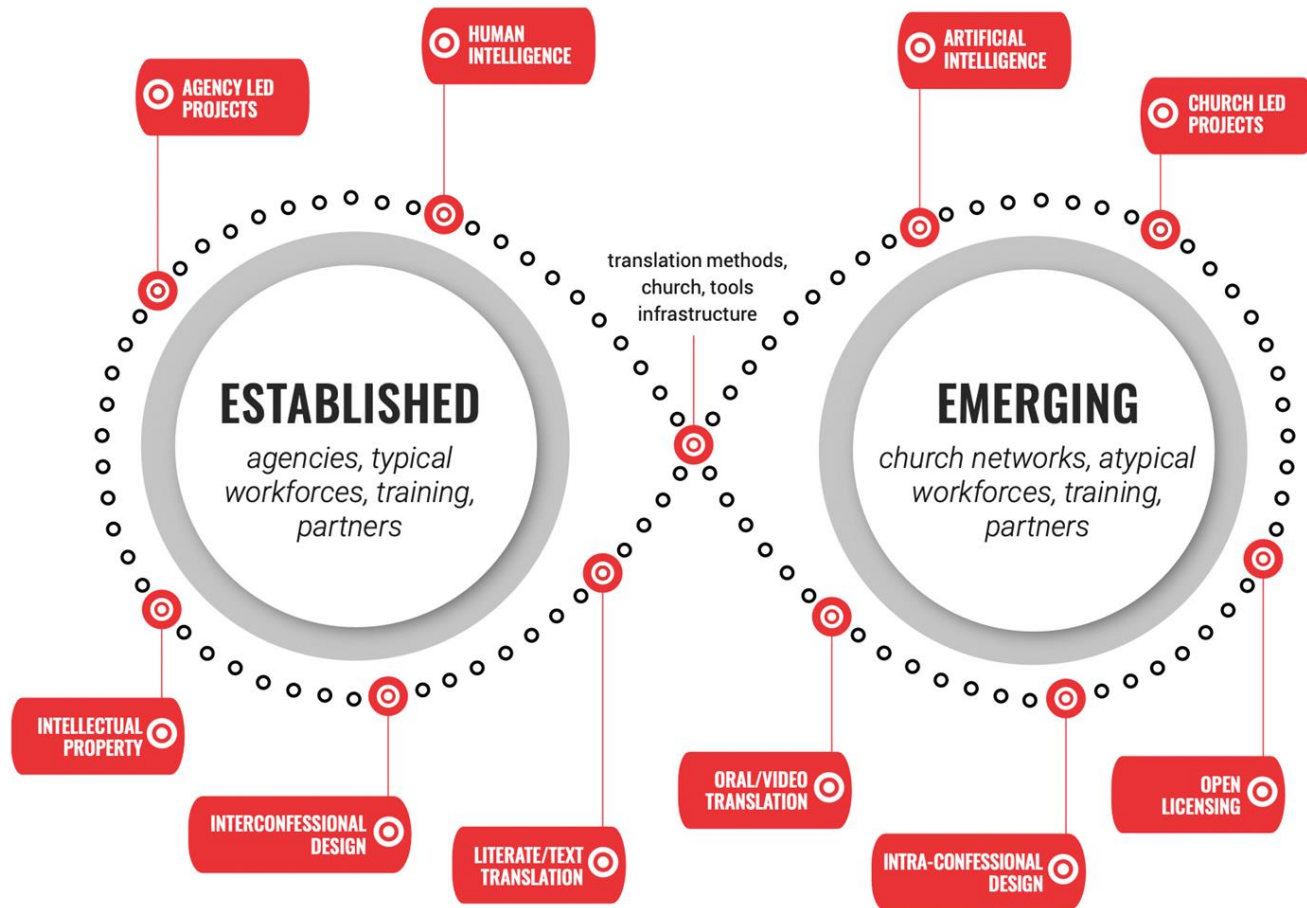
AGENCY LED PROJECTS

HUMAN INTELLIGENCE

ARTIFICIAL INTELLIGENCE

CHURCH LED PROJECTS

translation methods, church, tools infrastructure

ESTABLISHED
agencies, typical workforces, training, partners

EMERGING
church networks, atypical workforces, training, partners

INTELLECTUAL PROPERTY

INTERCONFESSIONAL DESIGN

LITERATE/TEXT TRANSLATION

ORAL/VIDEO TRANSLATION

INTRA-CONFESSIONAL DESIGN

OPEN LICENSING